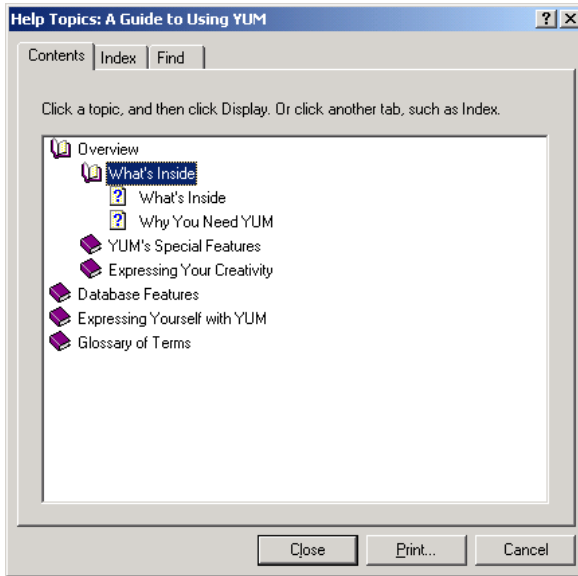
Help Topics: A Guide to Using YUM

?

X

Contents

Index

Find

Click a topic, and then click Display. Or click another tab, such as Index.

Overview

What's Inside

What's Inside

Why You Need YUM

YUM's Special Features

Expressing Your Creativity

Database Features

Expressing Yourself with YUM

Glossary of Terms

Close

Print...

Cancel